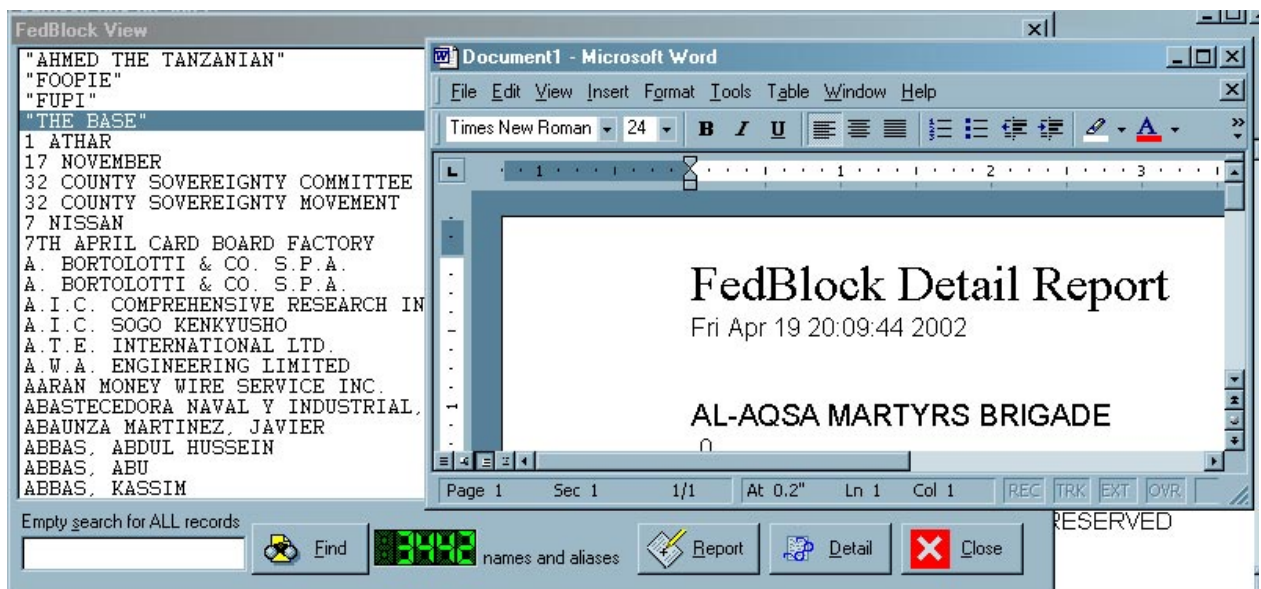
FedBlock View

"AHMED THE TANZANIAN"
"FOOPIE"
"FUPI"
"THE BASE"
1 ATHAR
17 NOVEMBER
32 COUNTY SOVEREIGNTY COMMITTEE
32 COUNTY SOVEREIGNTY MOVEMENT
7 NISSAN
7TH APRIL CARD BOARD FACTORY
A. BORTOLOTTI & CO. S.P.A.
A. BORTOLOTTI & CO. S.P.A.
A.I.C. COMPREHENSIVE RESEARCH IN
A.I.C. SOGO KENKYUSHO
A.T.E. INTERNATIONAL LTD.
A.W.A. ENGINEERING LIMITED
AARAN MONEY WIRE SERVICE INC.
ABASTECEDORA NAVAL Y INDUSTRIAL,
ABAUNZA MARTINEZ, JAVIER
ABBAS, ABDUL HUSSEIN
ABBAS, ABU
ABBAS, KASSIM

Document1 - Microsoft Word

File Edit View Insert Format Tools Table Window Help

Times New Roman 24 B I U

FedBlock Detail Report
Fri Apr 19 20:09:44 2002

AL-AQSA MARTYRS BRIGADE

Page 1 Sec 1 1/1 At 0.2" Ln 1 Col 1 REC TRK EXT OVR

RESERVED

Empty search for ALL records

Find 3442 names and aliases Report Detail Close